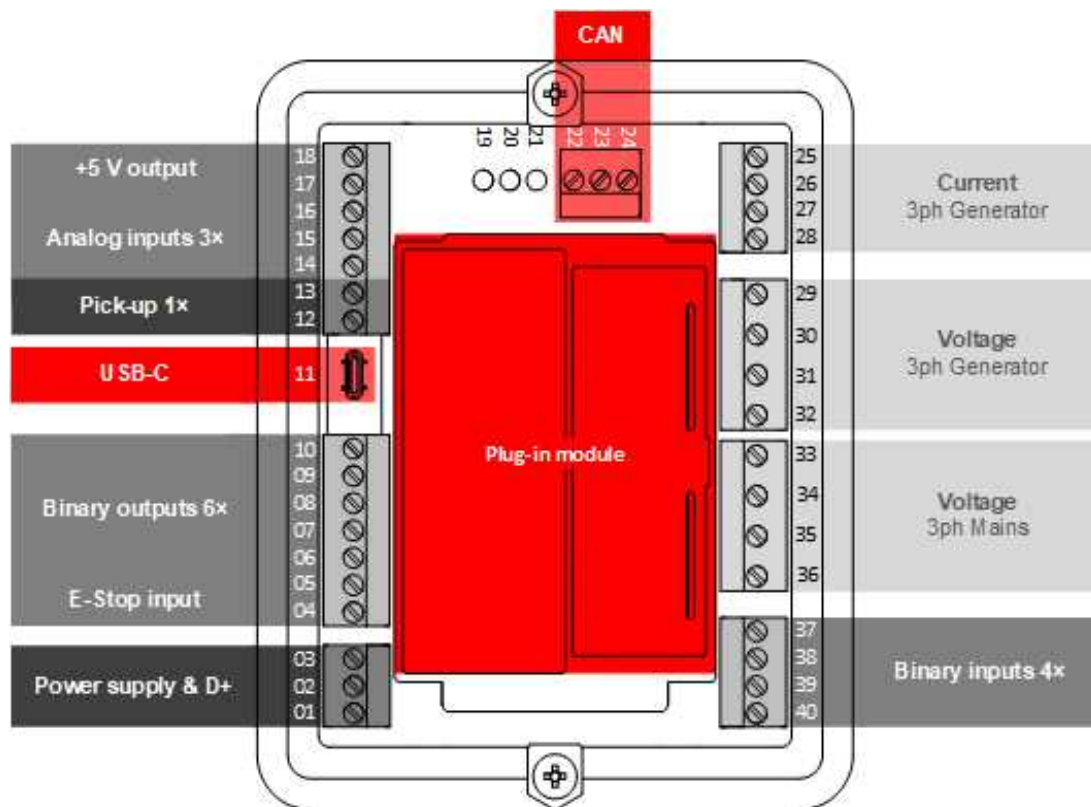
CAN

19 20 21 22 23 24

+5 V output
18
17
16
Analog inputs 3×
15
14
Pick-up 1×
13
12
USB-C
11
10
09
Binary outputs 6×
08
07
06
05
E-Stop input
04
03
Power supply & D+
02
01

Plug-in module

25
26
27
28
Current
3ph Generator
29
30
31
32
Voltage
3ph Generator
33
34
35
36
Voltage
3ph Mains
37
38
39
40
Binary inputs 4×